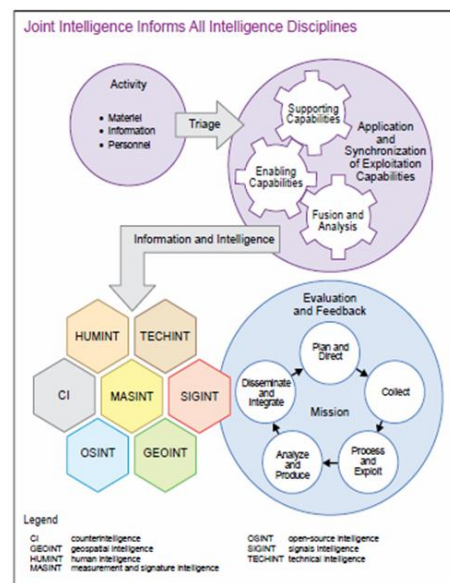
Joint Intelligence Informs All Intelligence Disciplines

Activity

• Materiel
• Information
• Personnel

Triage

Supporting Capabilities

Enabling Capabilities

Fusion and Analysis

Application and Synchronization of Exploitation Capabilities

Information and Intelligence

HUMINT

TECHINT

CI

MASINT

SIGINT

OSINT

GEOINT

Evaluation and Feedback

Plan and Direct

Collect

Process and Exploit

Analyze and Produce

Disseminate and Integrate

Mission

Legend

CI counterintelligence
GEOINT geospatial intelligence
HUMINT human intelligence
MASINT measurement and signature intelligence
OSINT open-source intelligence
SIGINT signals intelligence
TECHINT technical intelligence